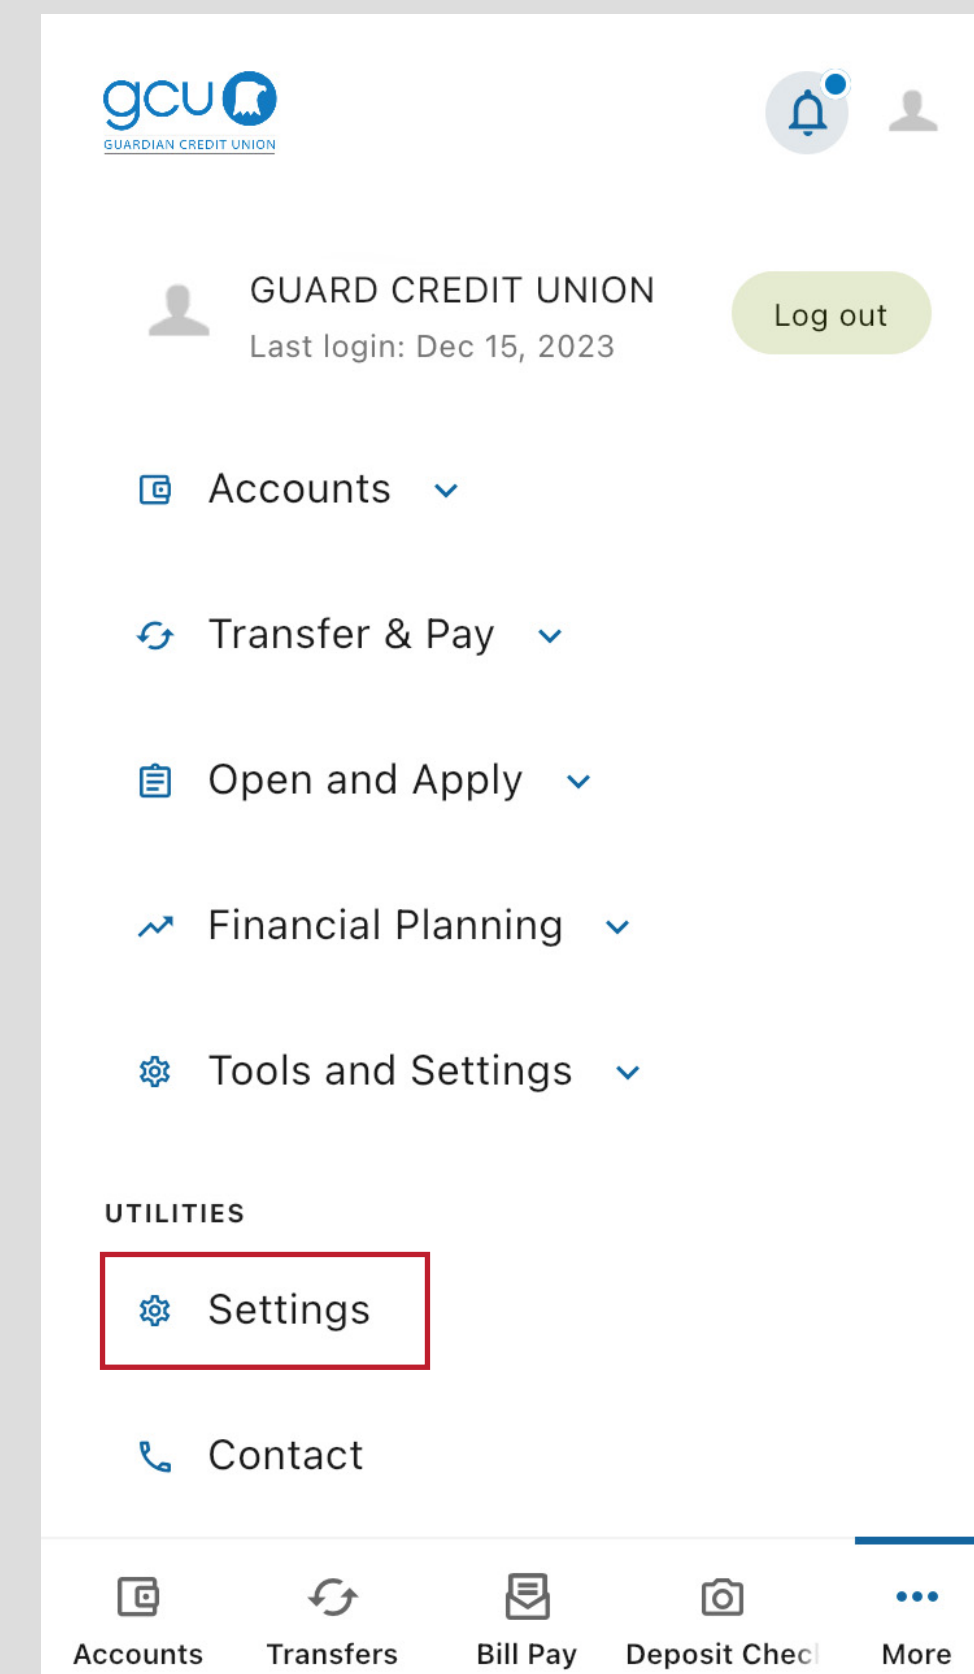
gcu
GUARDIAN CREDIT UNION

GUARD CREDIT UNION
Last login: Dec 15, 2023

Log out

Accounts

Transfer & Pay

Open and Apply

Financial Planning

Tools and Settings

UTILITIES

Settings

Contact

Accounts
Transfers
Bill Pay
Deposit Chec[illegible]
More